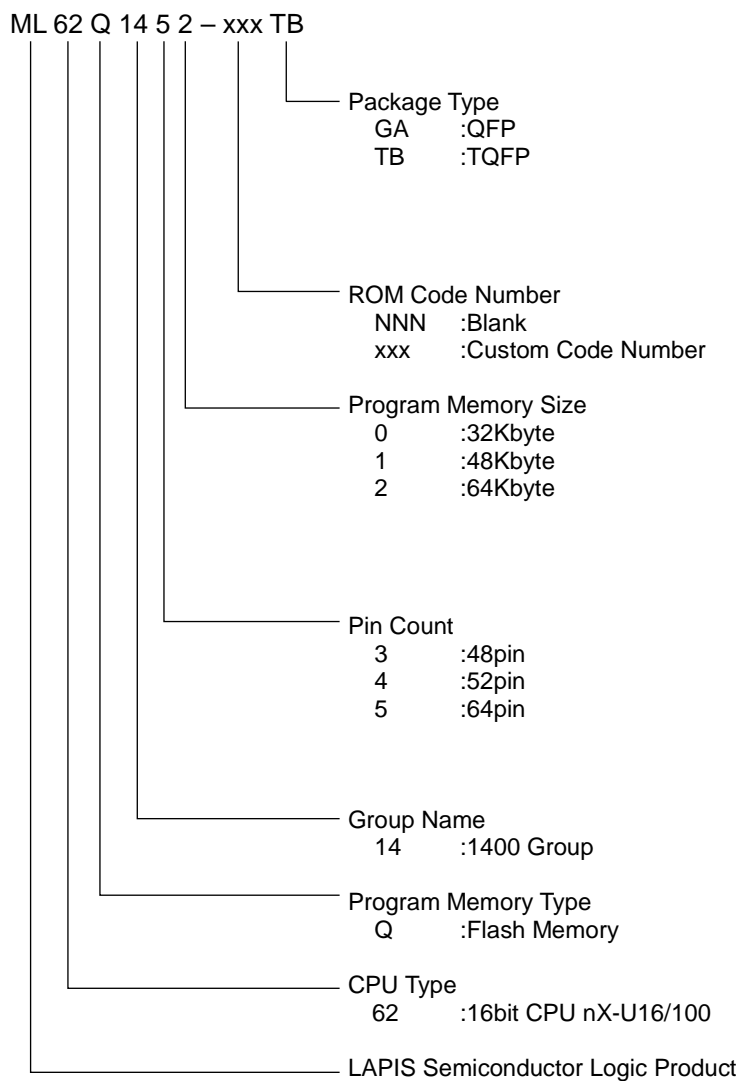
ML 62 Q 14 5 2 – xxx TB

Package Type
GA :QFP
TB :TQFP

ROM Code Number
NNN :Blank
xxx :Custom Code Number

Program Memory Size
0 :32Kbyte
1 :48Kbyte
2 :64Kbyte

Pin Count
3 :48pin
4 :52pin
5 :64pin

Group Name
14 :1400 Group

Program Memory Type
Q :Flash Memory

CPU Type
62 :16bit CPU nX-U16/100

LAPIS Semiconductor Logic Product